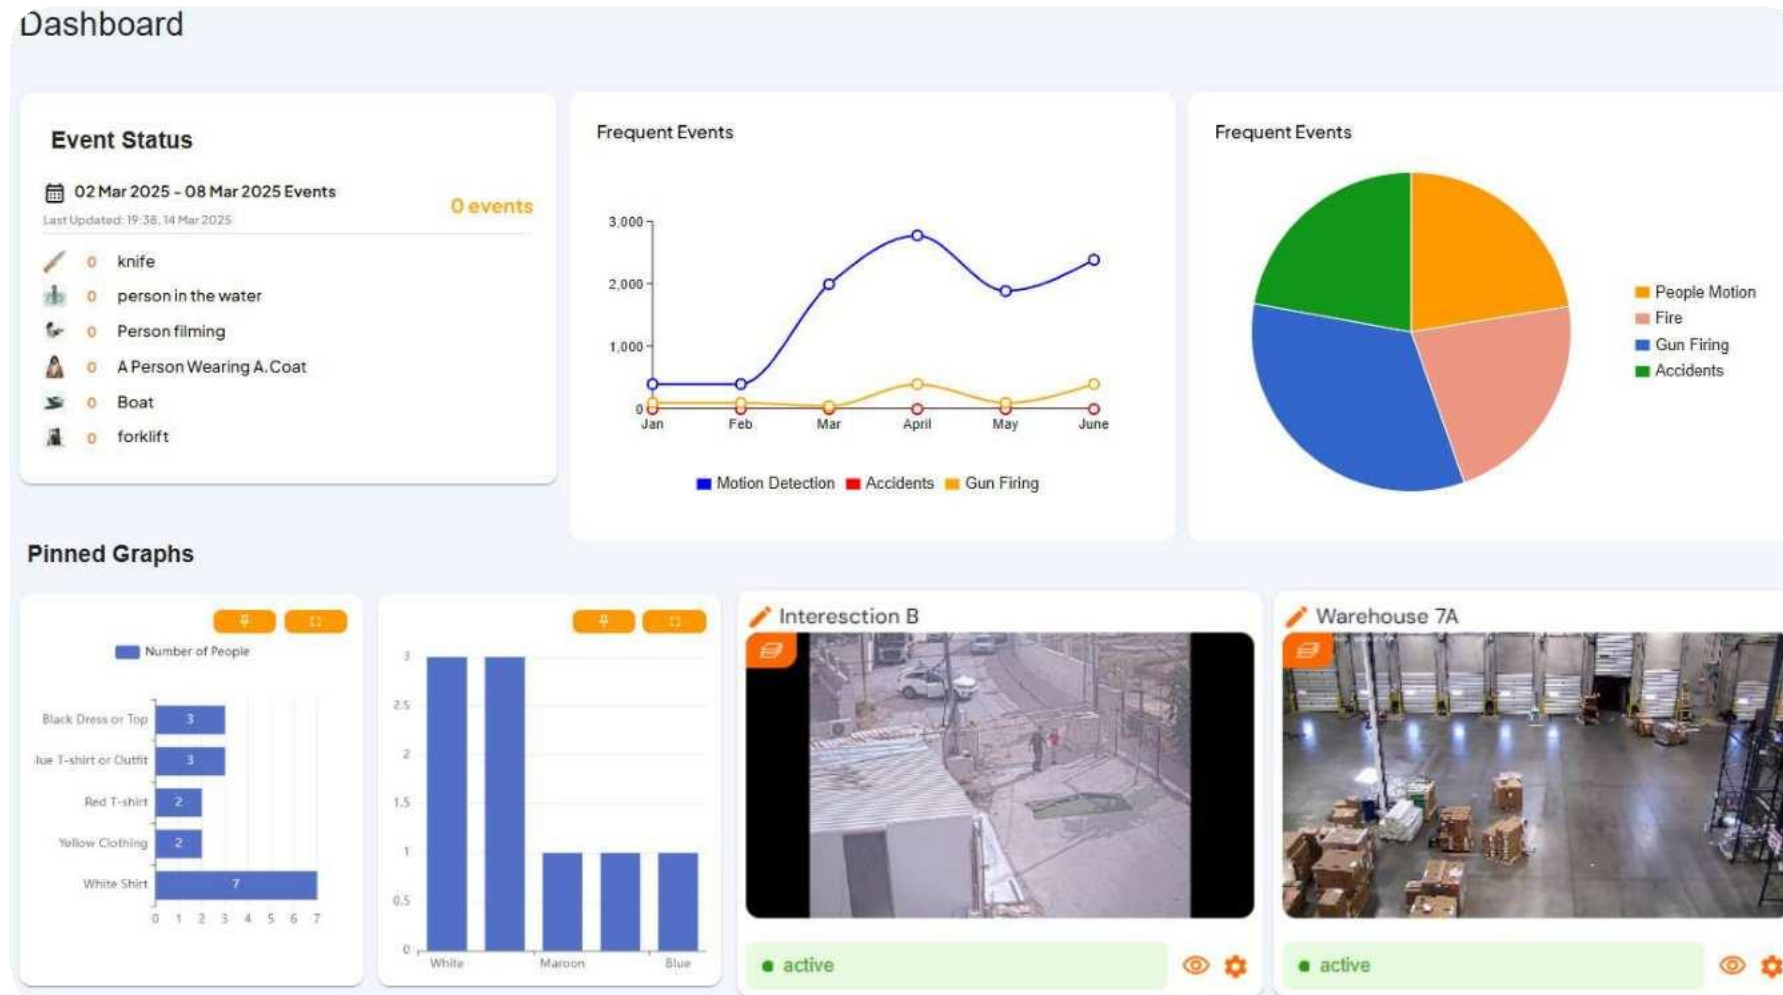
Dashboard

Event Status

02 Mar 2025 - 08 Mar 2025 Events
Last Updated: 19:38, 14 Mar 2025

0 events

0 knife
0 person in the water
0 Person filming
0 A Person Wearing A Coat
0 Boat
0 forklift

Frequent Events

3,000
2,000
1,000
0
Jan Feb Mar April May June

Motion Detection Accidents Gun Firing

Frequent Events

People Motion
Fire
Gun Firing
Accidents

Pinned Graphs

Number of People

Black Dress or Top 3
lue T-shirt or Outfit 3
Red T-shirt 2
Yellow Clothing 2
White Shirt 7
0 1 2 3 4 5 6 7

3
2.5
2
1.5
1
0.5
0
White Maroon Blue

Interesction B

active

Warehouse 7A

active